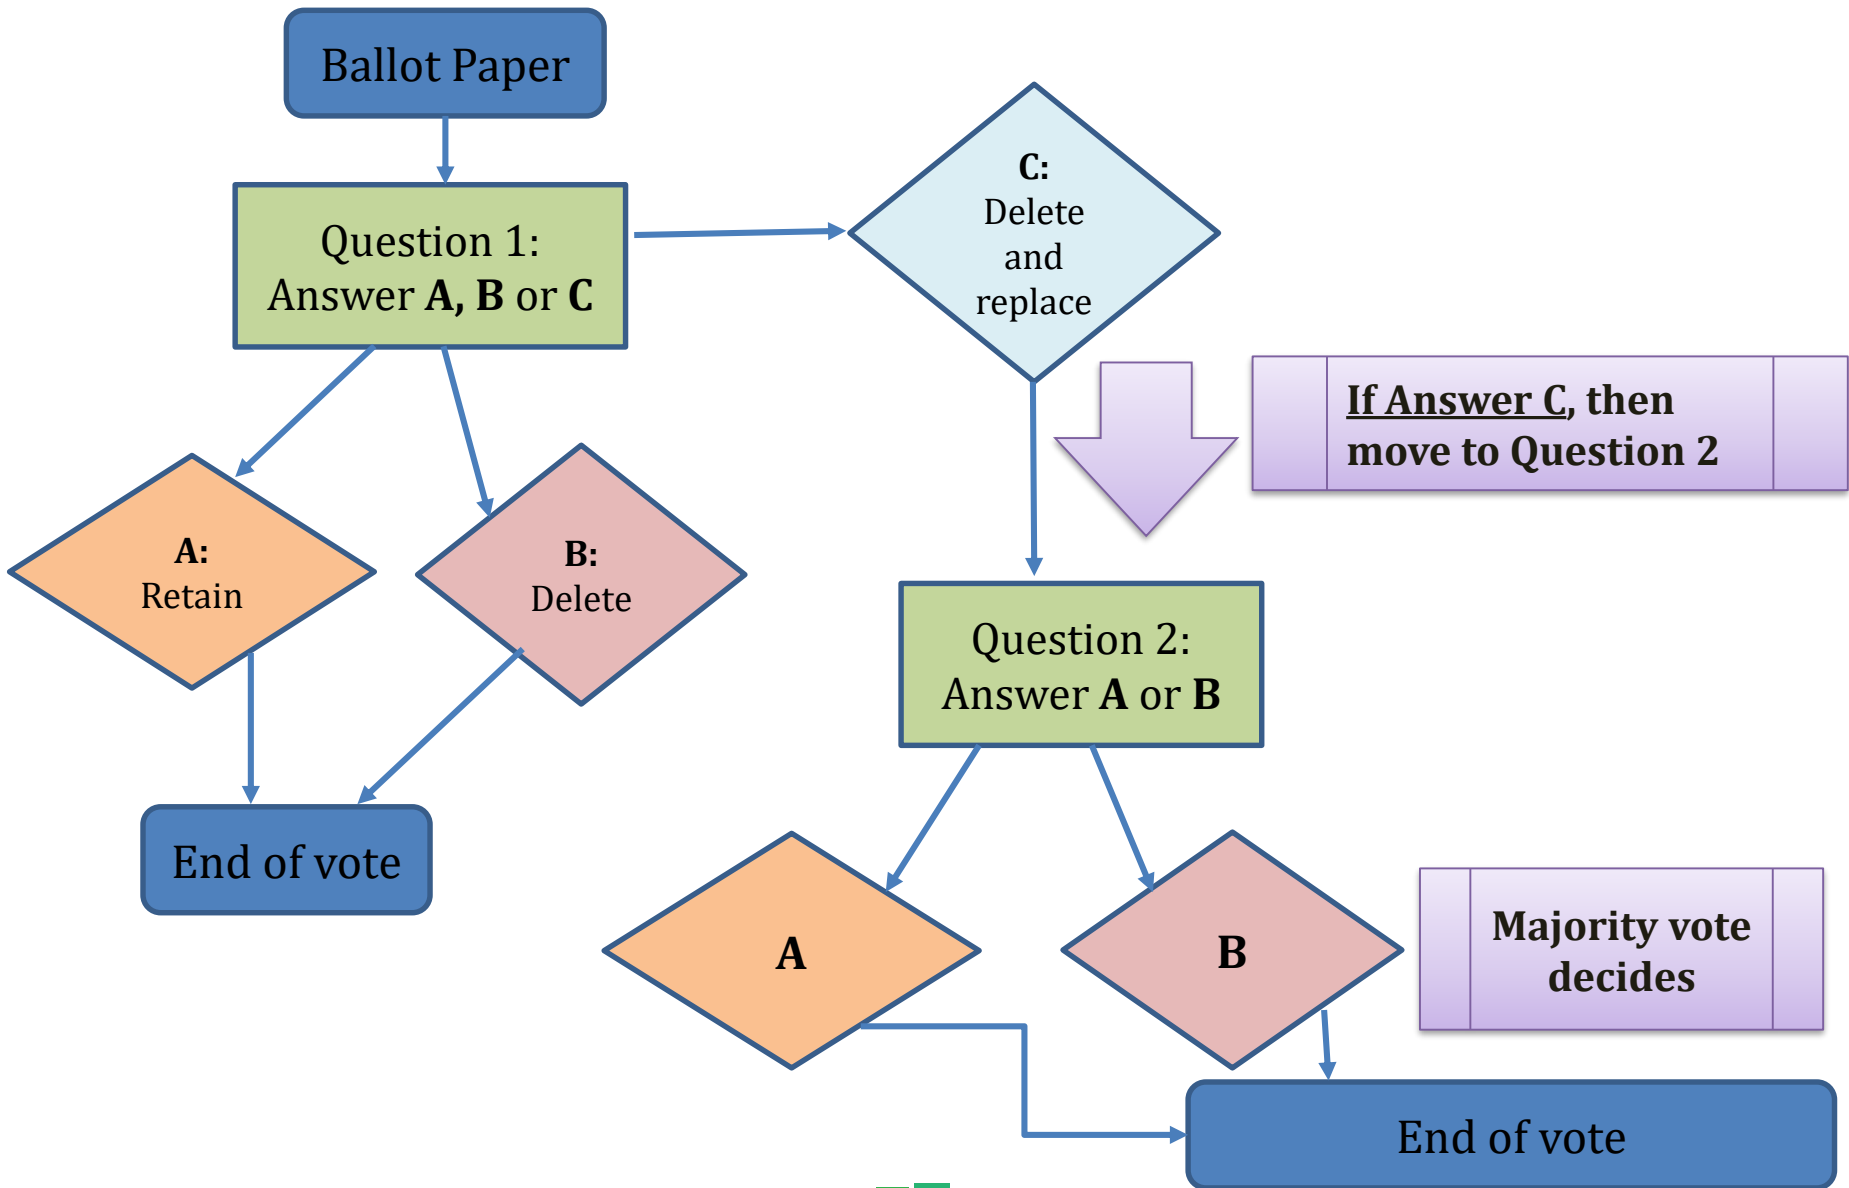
Ballot Paper

Question 1:
Answer **A, B** or **C**

**C:**
Delete and replace

**If Answer C**, then move to Question 2

**A:**
Retain

**B:**
Delete

End of vote

Question 2:
Answer **A** or **B**

**A**

**B**

**Majority vote decides**

End of vote